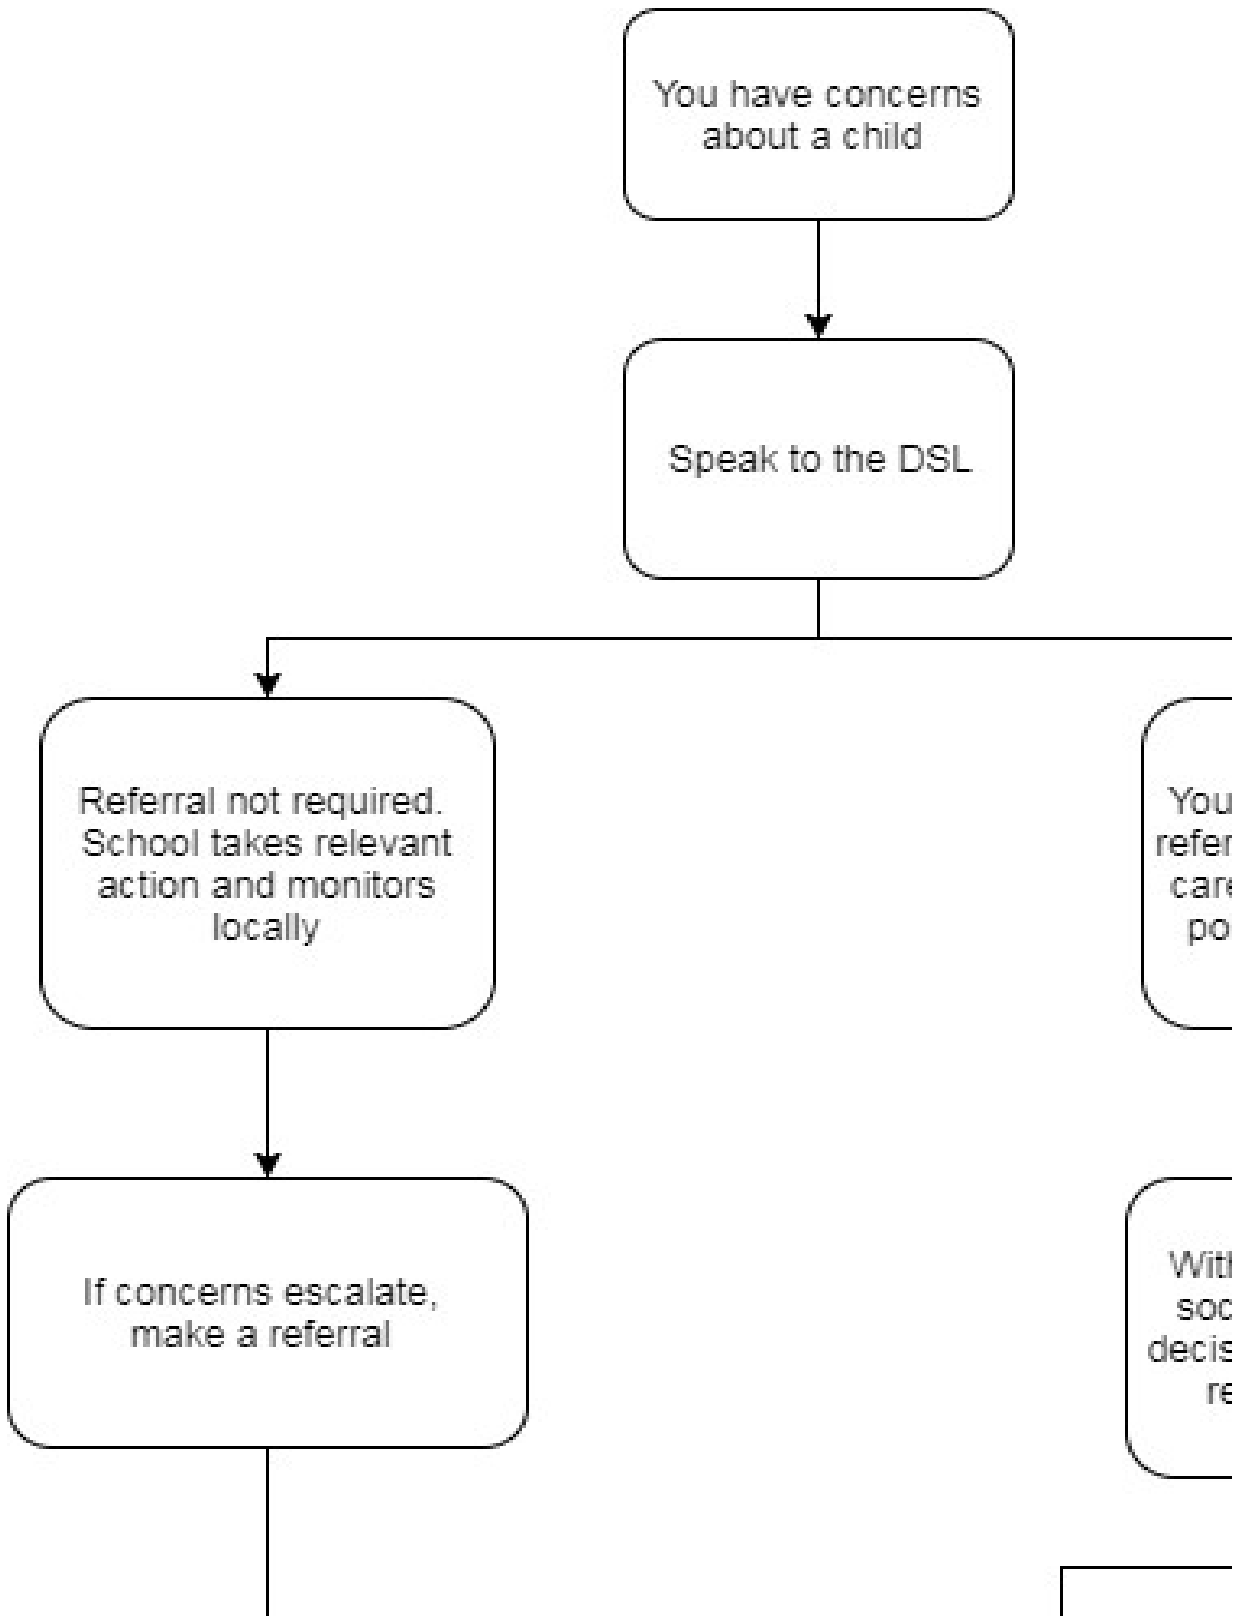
You have concerns about a child

Speak to the DSL

Referral not required. School takes relevant action and monitors locally

If concerns escalate, make a referral

You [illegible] refer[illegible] care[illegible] po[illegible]

With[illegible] soc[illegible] decis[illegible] re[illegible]